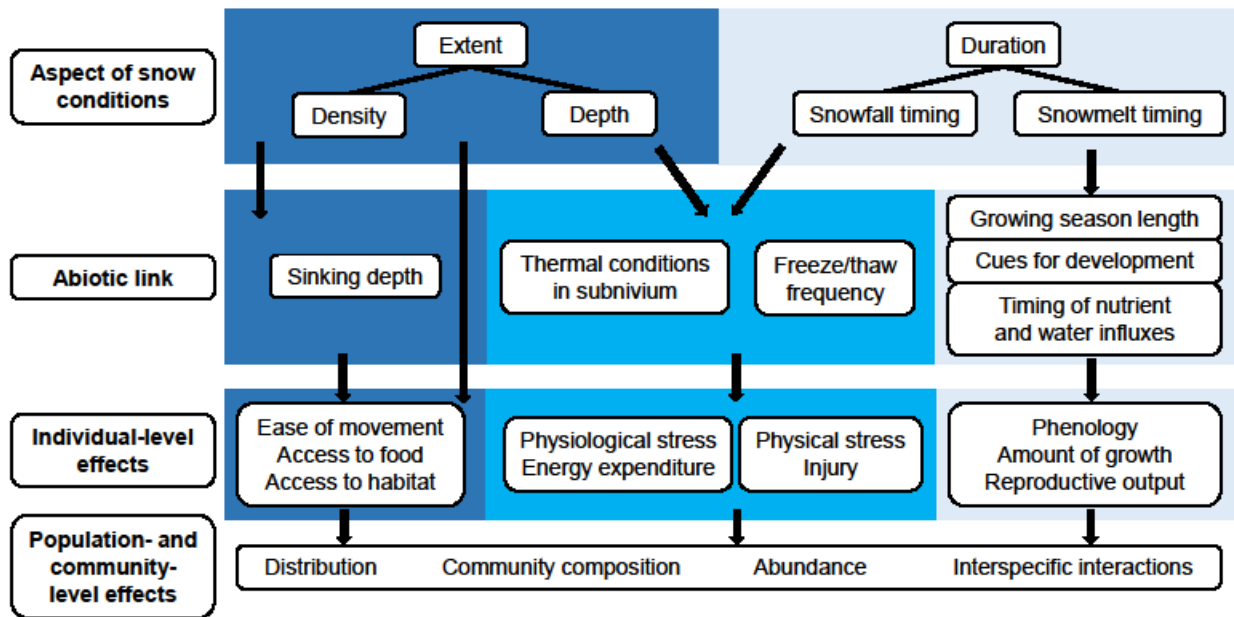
Aspect of snow conditions

Extent

Density

Depth

Duration

Snowfall timing

Snowmelt timing

Abiotic link

Sinking depth

Thermal conditions in subnivium

Freeze/thaw frequency

Growing season length

Cues for development

Timing of nutrient and water influxes

Individual-level effects

Ease of movement
Access to food
Access to habitat

Physiological stress
Energy expenditure

Physical stress
Injury

Phenology
Amount of growth
Reproductive output

Population- and community-level effects

Distribution

Community composition

Abundance

Interspecific interactions